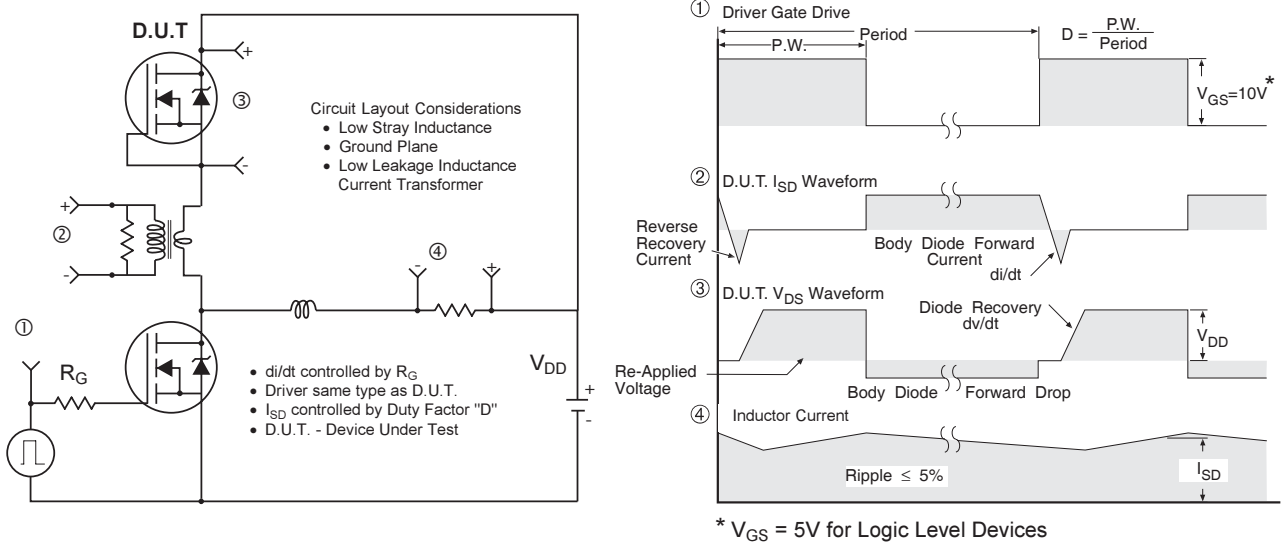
D.U.T

+

③

-

Circuit Layout Considerations
• Low Stray Inductance
• Ground Plane
• Low Leakage Inductance Current Transformer

+

②

-

④

①

$R_G$

• di/dt controlled by $R_G$
• Driver same type as D.U.T.
• $I_{SD}$ controlled by Duty Factor "D"
• D.U.T. - Device Under Test

$V_{DD}$

+

-

① Driver Gate Drive

P.W.

Period

$D = \frac{P.W.}{Period}$

$V_{GS}=10V^*$

② D.U.T. $I_{SD}$ Waveform

Reverse Recovery Current

Body Diode Forward Current

di/dt

③ D.U.T. $V_{DS}$ Waveform

Diode Recovery dv/dt

$V_{DD}$

Re-Applied Voltage

Body Diode Forward Drop

④ Inductor Current

Ripple ≤ 5%

$I_{SD}$

* $V_{GS}$ = 5V for Logic Level Devices